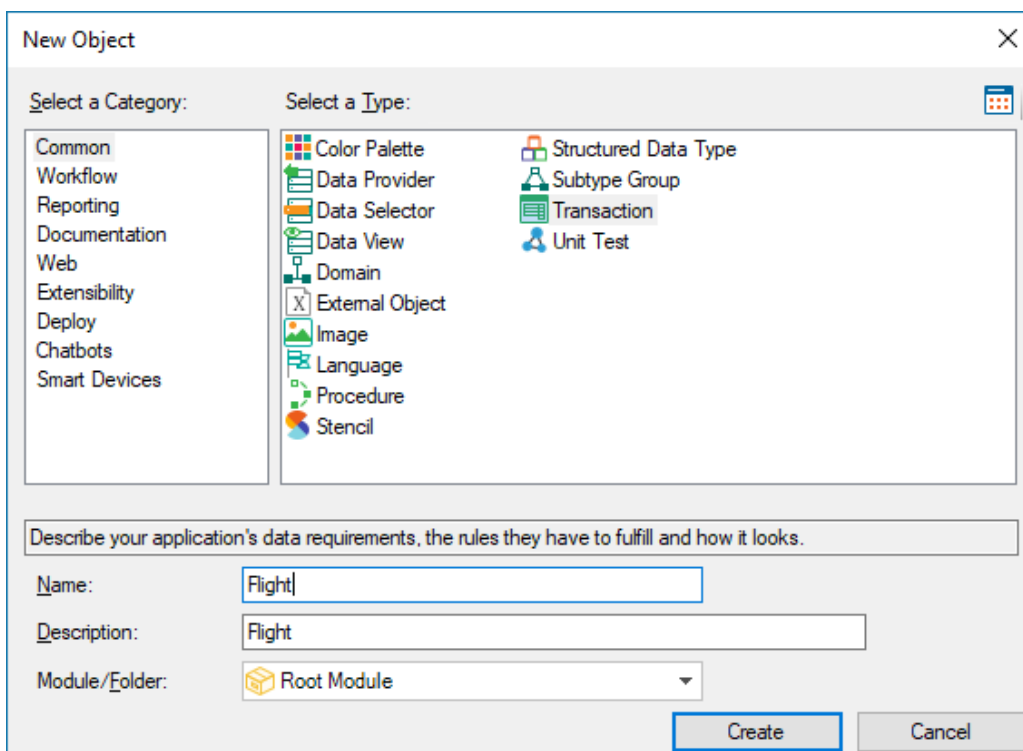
New Object

Select a Category:

Common
Workflow
Reporting
Documentation
Web
Extensibility
Deploy
Chatbots
Smart Devices

Select a Type:

Color Palette
Data Provider
Data Selector
Data View
Domain
External Object
Image
Language
Procedure
Stencil
Structured Data Type
Subtype Group
Transaction
Unit Test

Describe your application's data requirements, the rules they have to fulfill and how it looks.

Name: Flight

Description: Flight

Module/Folder: Root Module

Create Cancel